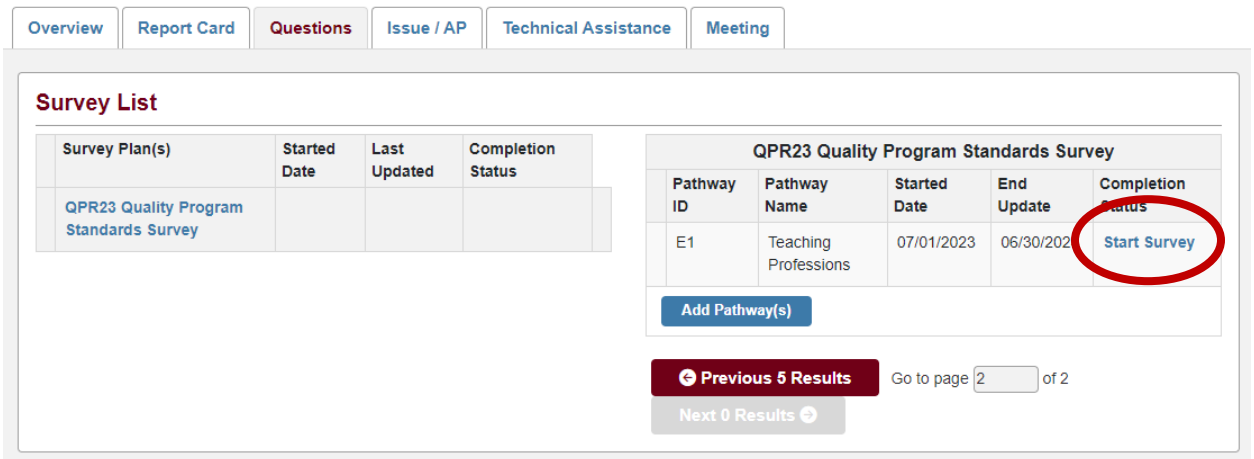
Overview | Report Card | Questions | Issue / AP | Technical Assistance | Meeting

Survey List

| Survey Plan(s) | Started Date | Last Updated | Completion Status |
|---|---|---|---|
| QPR23 Quality Program Standards Survey | | | |

QPR23 Quality Program Standards Survey

| Pathway ID | Pathway Name | Started Date | End Update | Completion Status |
|---|---|---|---|---|
| E1 | Teaching Professions | 07/01/2023 | 06/30/202 | Start Survey |

Add Pathway(s)

Previous 5 Results

Go to page 2 of 2

Next 0 Results